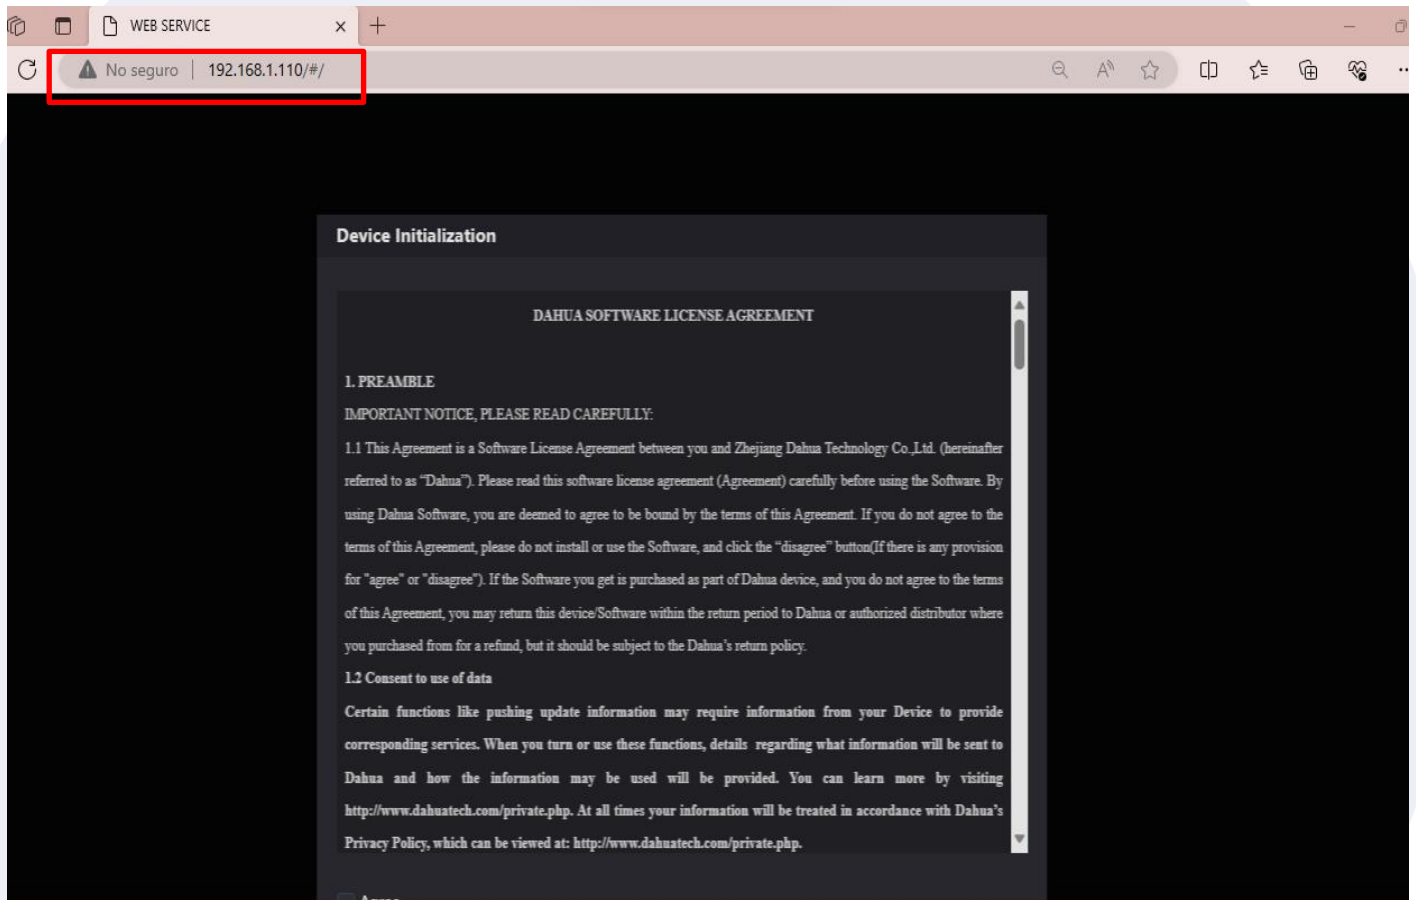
WEB SERVICE

No seguro | 192.168.1.110/#/

Device Initialization

DAHUA SOFTWARE LICENSE AGREEMENT

1. PREAMBLE

IMPORTANT NOTICE, PLEASE READ CAREFULLY:

1.1 This Agreement is a Software License Agreement between you and Zhejiang Dahua Technology Co.,Ltd. (hereinafter referred to as "Dahua"). Please read this software license agreement (Agreement) carefully before using the Software. By using Dahua Software, you are deemed to agree to be bound by the terms of this Agreement. If you do not agree to the terms of this Agreement, please do not install or use the Software, and click the "disagree" button(If there is any provision for "agree" or "disagree"). If the Software you get is purchased as part of Dahua device, and you do not agree to the terms of this Agreement, you may return this device/Software within the return period to Dahua or authorized distributor where you purchased from for a refund, but it should be subject to the Dahua's return policy.

1.2 Consent to use of data

Certain functions like pushing update information may require information from your Device to provide corresponding services. When you turn or use these functions, details regarding what information will be sent to Dahua and how the information may be used will be provided. You can learn more by visiting http://www.dahuatech.com/private.php. At all times your information will be treated in accordance with Dahua's Privacy Policy, which can be viewed at: http://www.dahuatech.com/private.php.

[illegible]